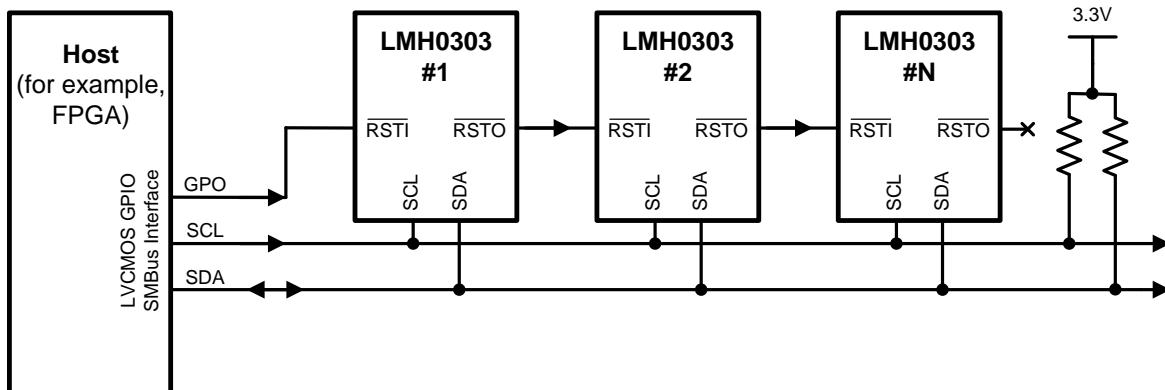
Host
(for example, FPGA)

LVCMOS GPIO
SMBus Interface

GPO
SCL
SDA

LMH0303
#1
$\overline{\text{RSTI}}$
$\overline{\text{RSTO}}$
SCL
SDA

LMH0303
#2
$\overline{\text{RSTI}}$
$\overline{\text{RSTO}}$
SCL
SDA

LMH0303
#N
$\overline{\text{RSTI}}$
$\overline{\text{RSTO}}$
SCL
SDA

3.3V